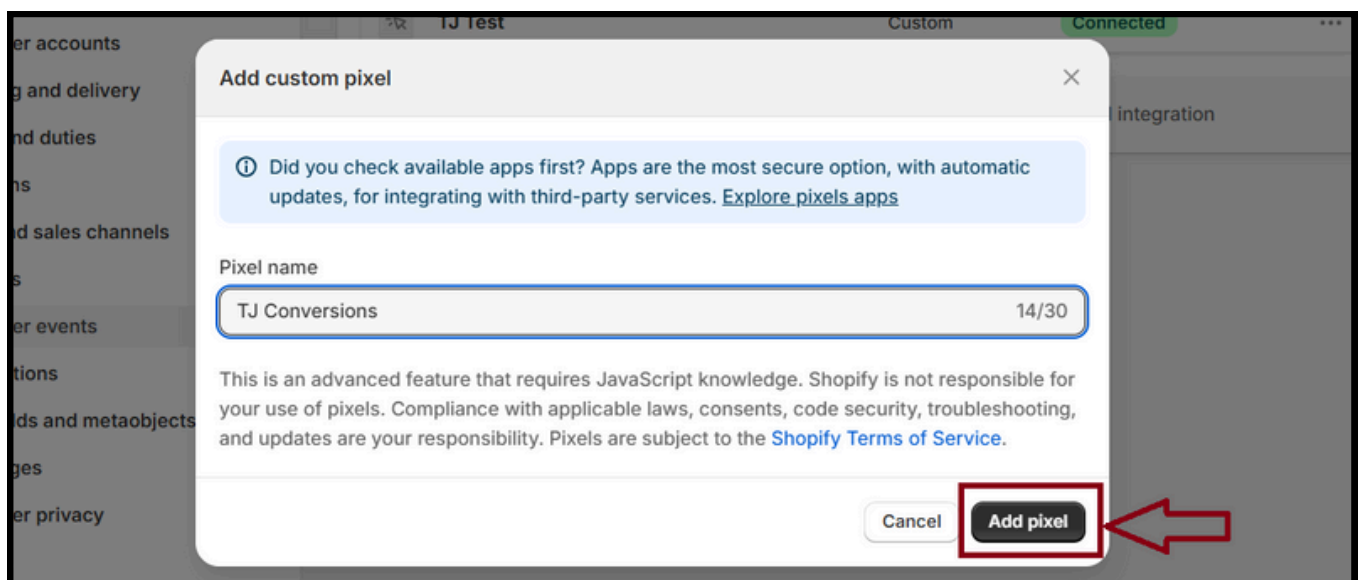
er accounts
g and delivery
nd duties
ns
d sales channels
s
er events
tions
ds and metaobjects
ges
er privacy

TJ Test
Custom
Connected
...
l integration

Add custom pixel
×

ⓘ Did you check available apps first? Apps are the most secure option, with automatic updates, for integrating with third-party services. Explore pixels apps

Pixel name

TJ Conversions
14/30

This is an advanced feature that requires JavaScript knowledge. Shopify is not responsible for your use of pixels. Compliance with applicable laws, consents, code security, troubleshooting, and updates are your responsibility. Pixels are subject to the Shopify Terms of Service.

Cancel
Add pixel